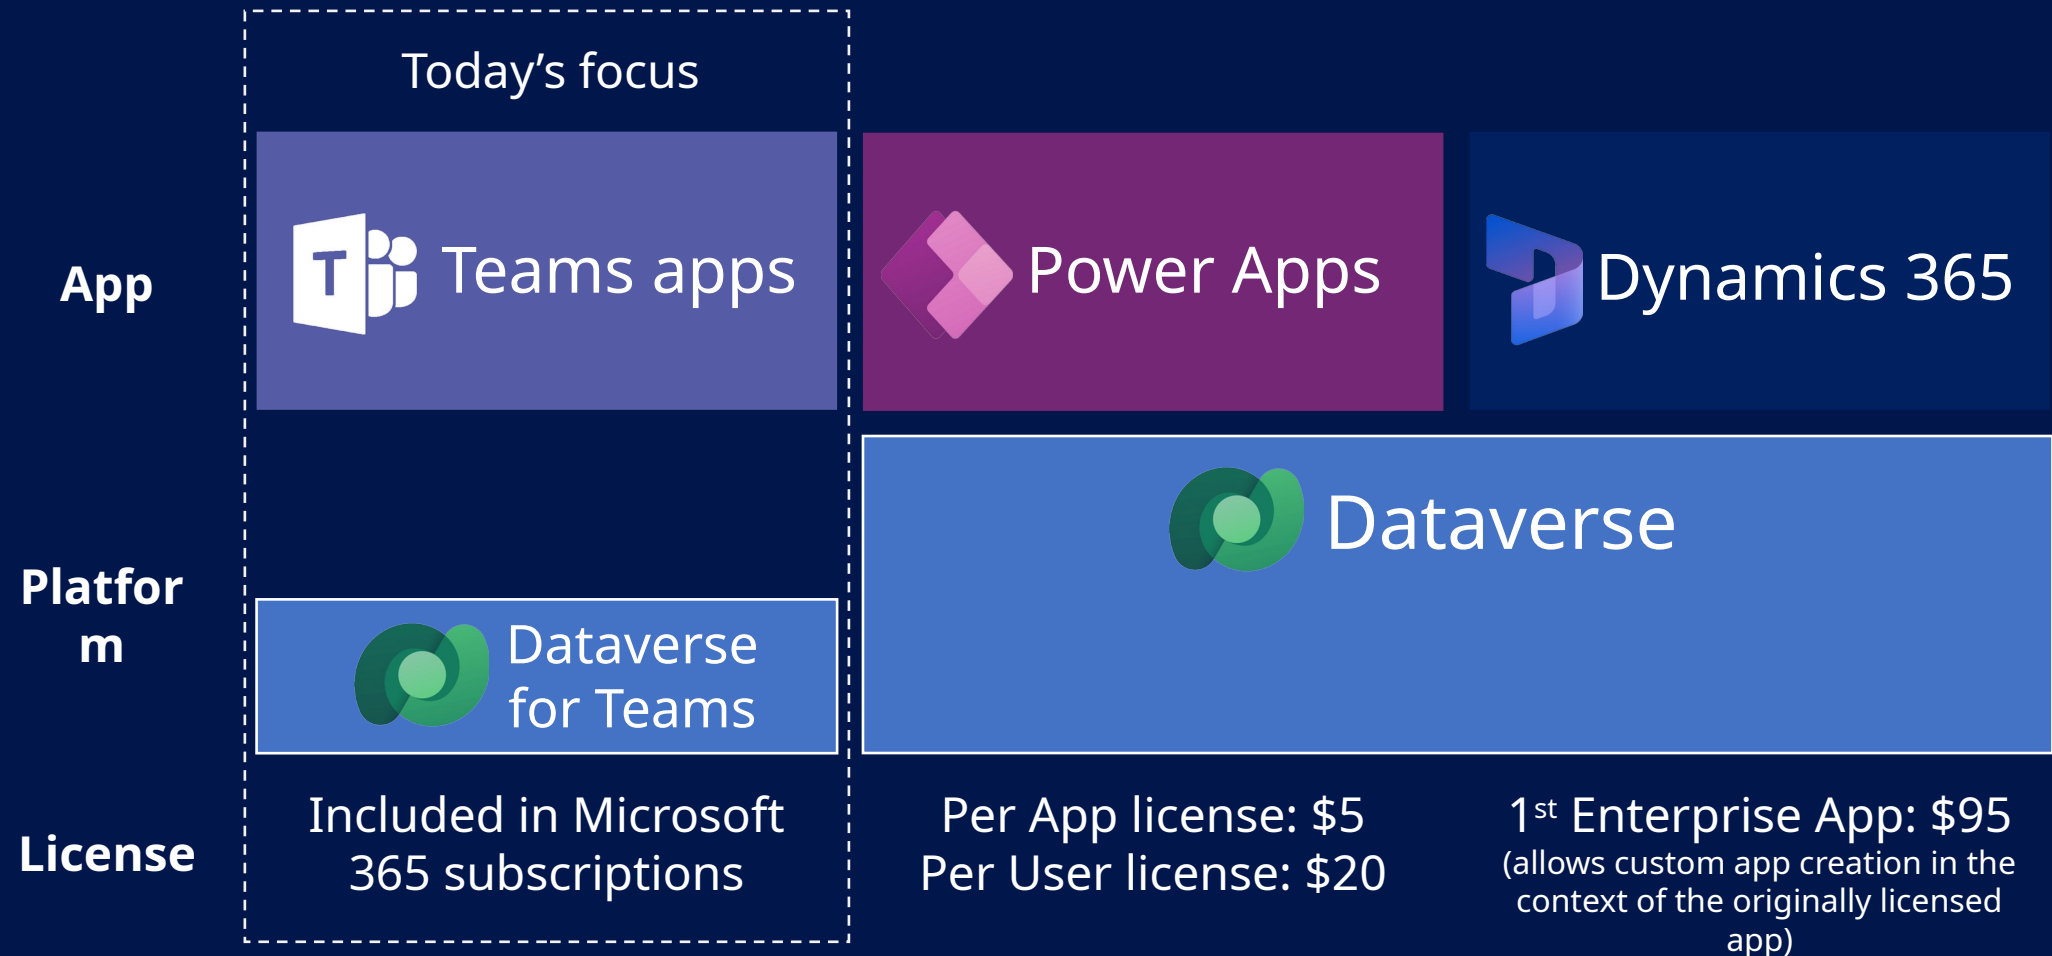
Today’s focus

App

Teams apps

Power Apps

Dynamics 365

Dataverse

Platfor m

Dataverse for Teams

License

Included in Microsoft 365 subscriptions

Per App license: $5
Per User license: $20

1$^{st}$ Enterprise App: $95
(allows custom app creation in the context of the originally licensed app)